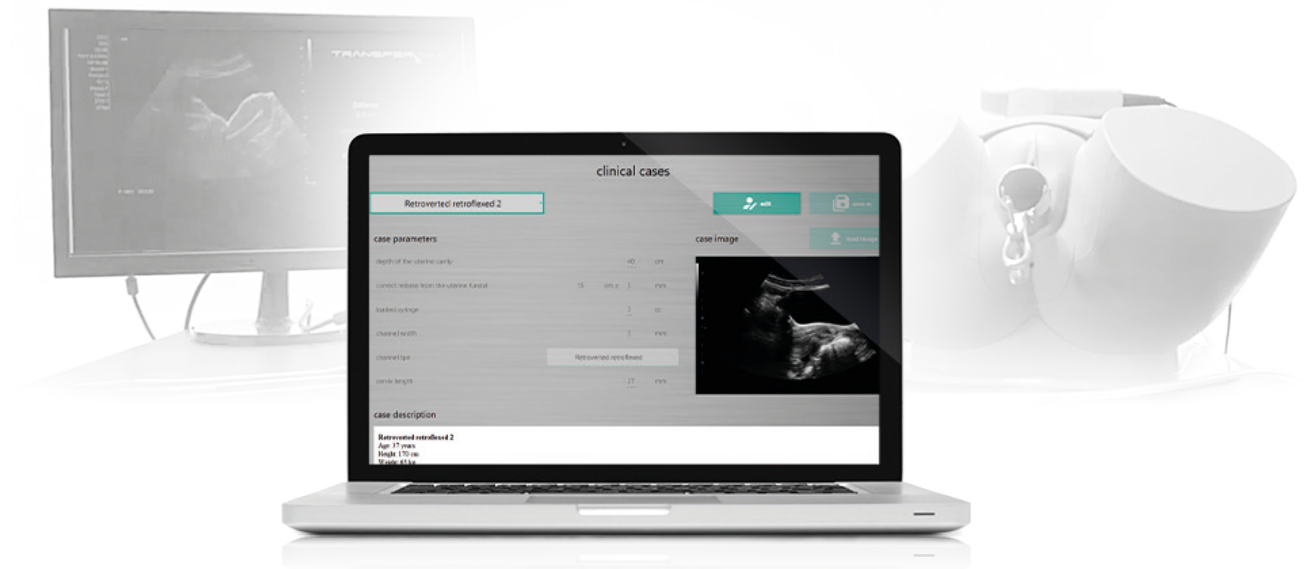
TRANSFER

clinical cases

Retroverted retroflexed 2

edit

save as

case parameters

case image

load image

depth of the uterine cavity 40 cm

correct release from the uterine fundal 15 cm c 1 mm

loaded syringe 3 cc

channel width 3 mm

channel type Retroverted retroflexed

cervix length 27 mm

case description

Retroverted retroflexed 2
Age: 37 years
Height: 170 cm
Weight: 65 kg